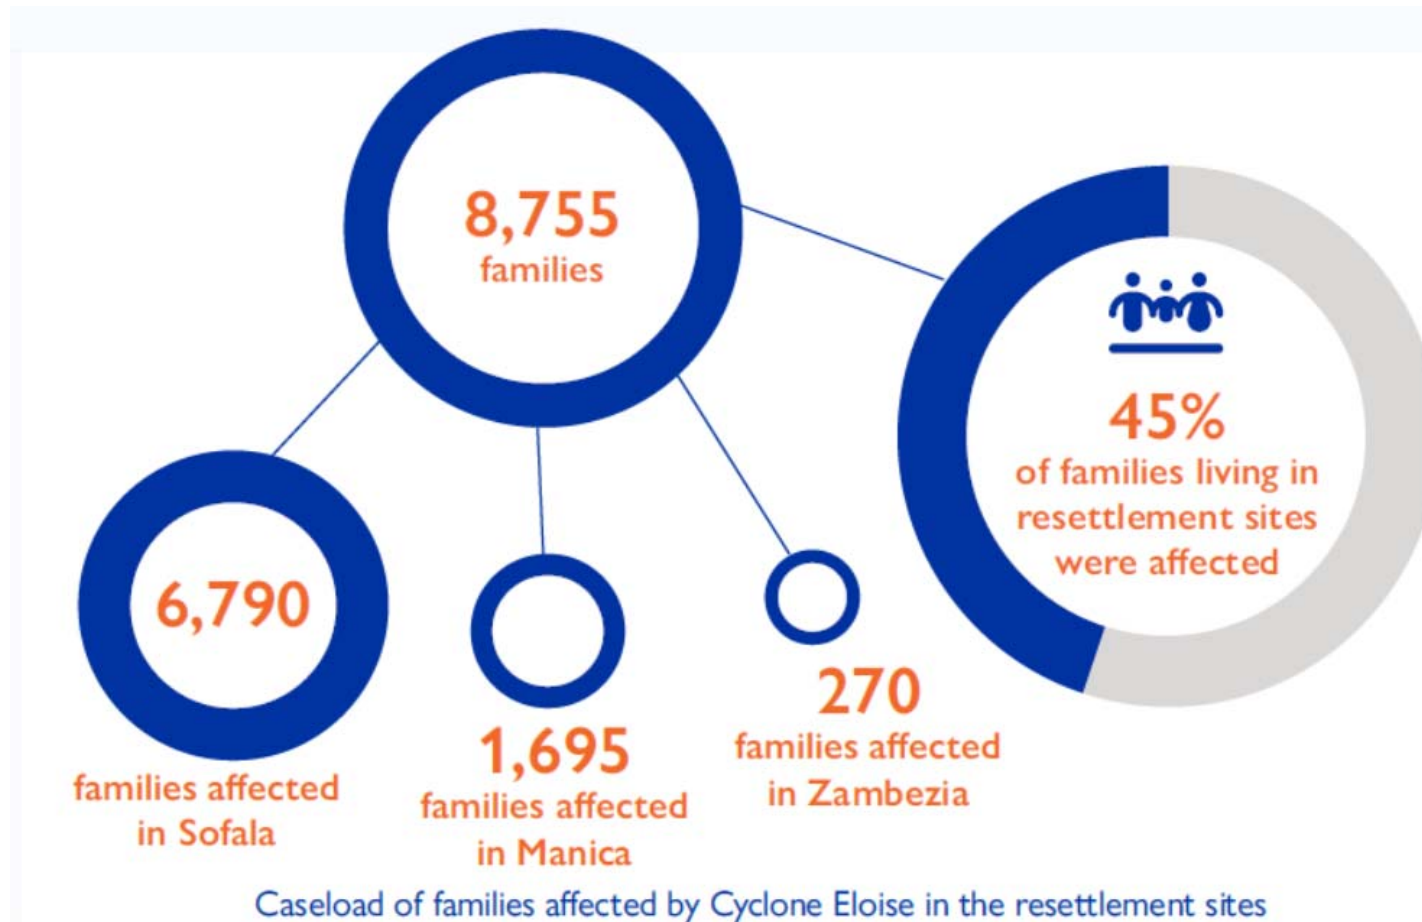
8,755
families

45%
of families living in resettlement sites were affected

6,790
families affected in Sofala

1,695
families affected in Manica

270
families affected in Zambezia

Caseload of families affected by Cyclone Eloise in the resettlement sites